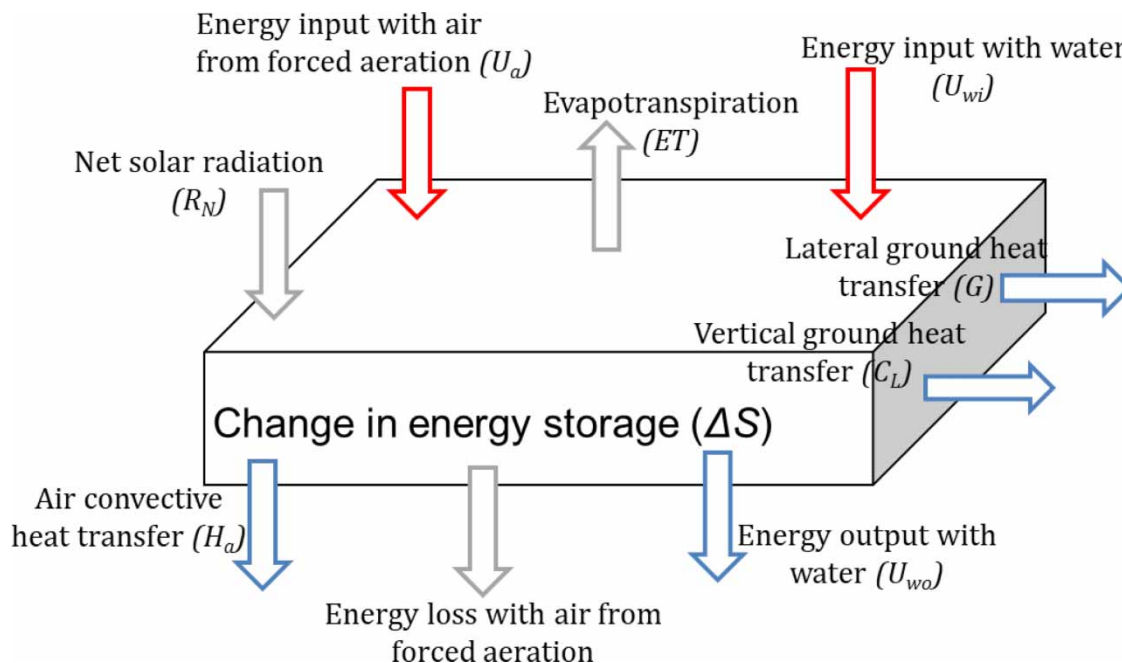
Energy input with air from forced aeration $(U_a)$

Energy input with water $(U_{wi})$

Evapotranspiration $(ET)$

Net solar radiation $(R_N)$

Lateral ground heat transfer $(G)$

Vertical ground heat transfer $(C_L)$

Change in energy storage $(\Delta S)$

Air convective heat transfer $(H_a)$

Energy output with water $(U_{wo})$

Energy loss with air from forced aeration